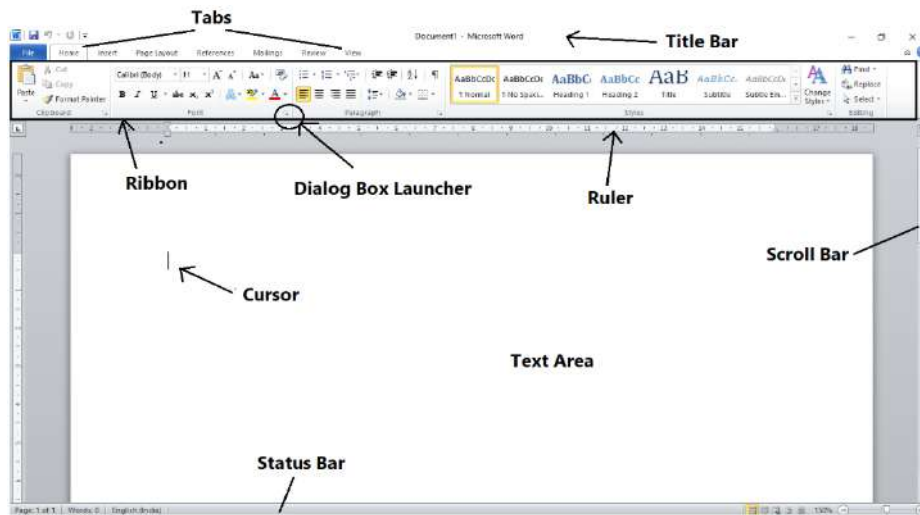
Tabs

Document1 - Microsoft Word

Title Bar

File Home Insert Page Layout References Mailings Review View

Cut
Copy
Paste
Format Painter
Clipboard

Calibri (Body) 11
B I U abc $x_2$ $x^2$
Font

Paragraph

AaBbCcDc 1 Normal
AaBbCcDc 1 No Spaci...
AaBbC Heading 1
AaBbCc Heading 2
AaB Title
AaBbCc. Subtitle
AaBbCcDc Subtle Em...
Styles

Change Styles

Find
Replace
Select
Editing

Ribbon

Dialog Box Launcher

Ruler

Scroll Bar

Cursor

Text Area

Status Bar

Page: 1 of 1 | Words: 0 | English (India)

150%